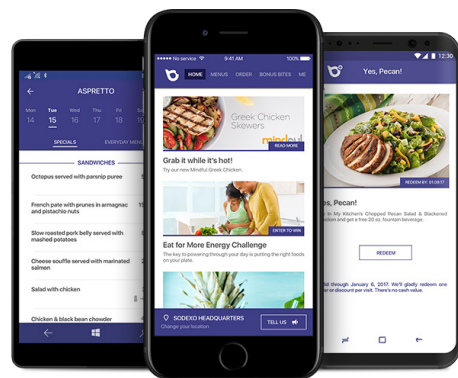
ASPRETTO

Mon 14 Tue 15 Wed 16 Thu 17 Fri 18

SPECIALS EVERYDAY MENU

SANDWICHES

Octopus served with parsnip puree

French pate with prunes in armagnac and pistachio nuts

Slow roasted pork belly served with mashed potatoes

Cheese souffle served with marinated salmon

Salad with chicken

Chicken & black bean chowder

No service 9:41 AM 100%

HOME MENUS ORDER BONUS BITES ME

Greek Chicken Skewers

mindful

READ MORE

Grab it while it's hot!

Try our new Mindful Greek Chicken.

ENTER TO WIN

Eat for More Energy Challenge

The key to powering through your day is putting the right foods on your plate.

SODEXO HEADQUARTERS

Change your location

TELL US

Yes, Pecan!

REDEEM BY: 01.08.17

Yes, Pecan!

...es in My Kitchen's Chopped Pecan Salad & Blackened ...chicken and get a free 20 oz. fountain beverage.

REDEEM

...id through January 6, 2017. We'll gladly redeem one ...er or discount per visit. There's no cash value.